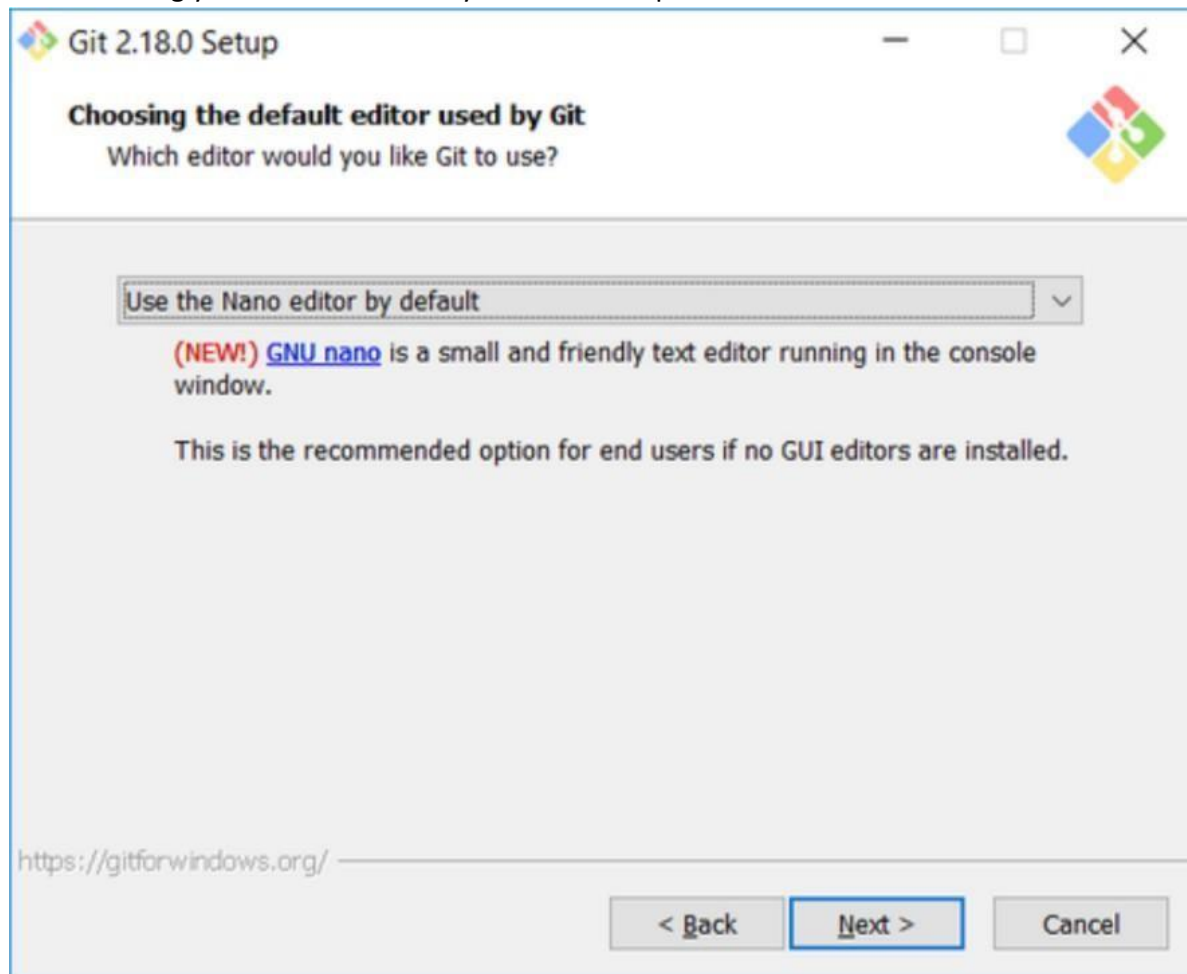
Git 2.18.0 Setup

Choosing the default editor used by Git
Which editor would you like Git to use?

Use the Nano editor by default

(NEW!) GNU nano is a small and friendly text editor running in the console window.

This is the recommended option for end users if no GUI editors are installed.

https://gitforwindows.org/

< Back
Next >
Cancel